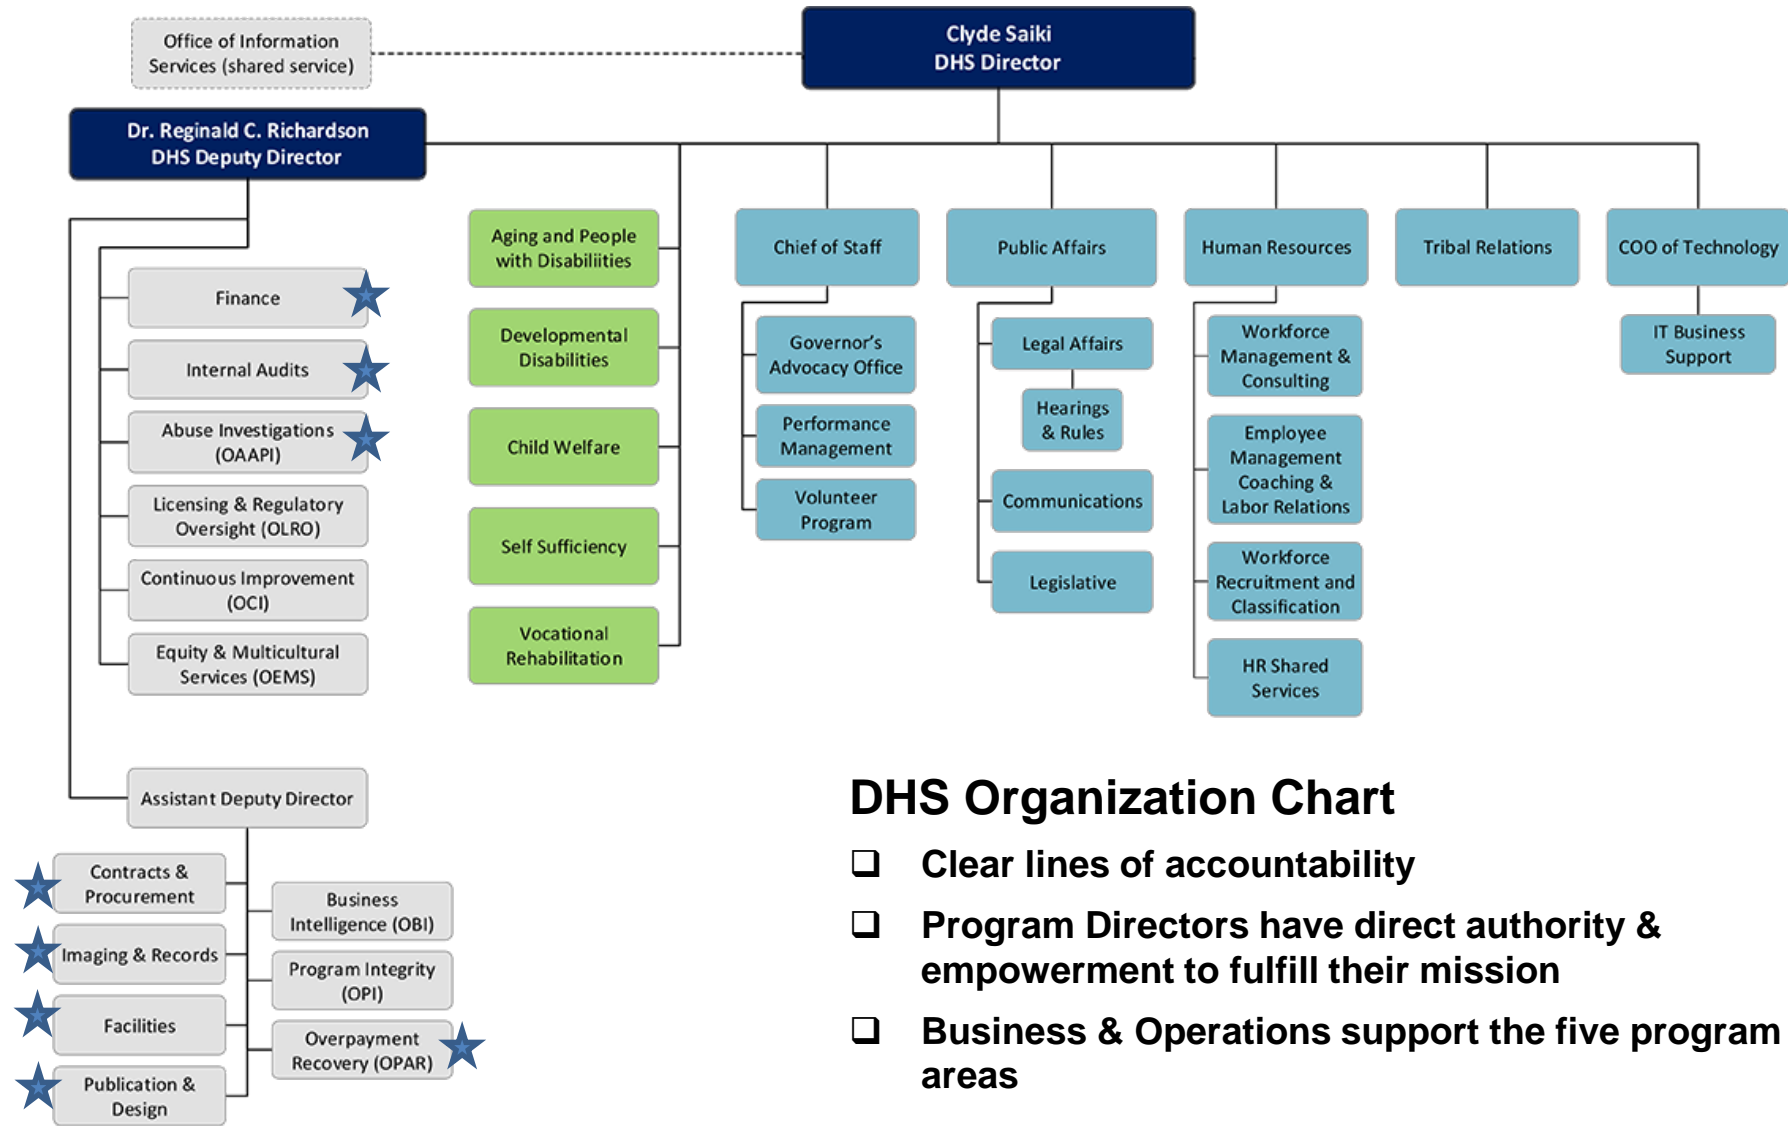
Office of Information Services (shared service)

Clyde Saiki
DHS Director

Dr. Reginald C. Richardson
DHS Deputy Director

Finance

Internal Audits

Abuse Investigations (OAAPI)

Licensing & Regulatory Oversight (OLRO)

Continuous Improvement (OCI)

Equity & Multicultural Services (OEMS)

Aging and People with Disabiliities

Developmental Disabilities

Child Welfare

Self Sufficiency

Vocational Rehabilitation

Chief of Staff

Governor's Advocacy Office

Performance Management

Volunteer Program

Public Affairs

Legal Affairs

Hearings & Rules

Communications

Legislative

Human Resources

Workforce Management & Consulting

Employee Management Coaching & Labor Relations

Workforce Recruitment and Classification

HR Shared Services

Tribal Relations

COO of Technology

IT Business Support

Assistant Deputy Director

Contracts & Procurement

Imaging & Records

Facilities

Publication & Design

Business Intelligence (OBI)

Program Integrity (OPI)

Overpayment Recovery (OPAR)

DHS Organization Chart

❑ Clear lines of accountability

❑ Program Directors have direct authority & empowerment to fulfill their mission

❑ Business & Operations support the five program areas